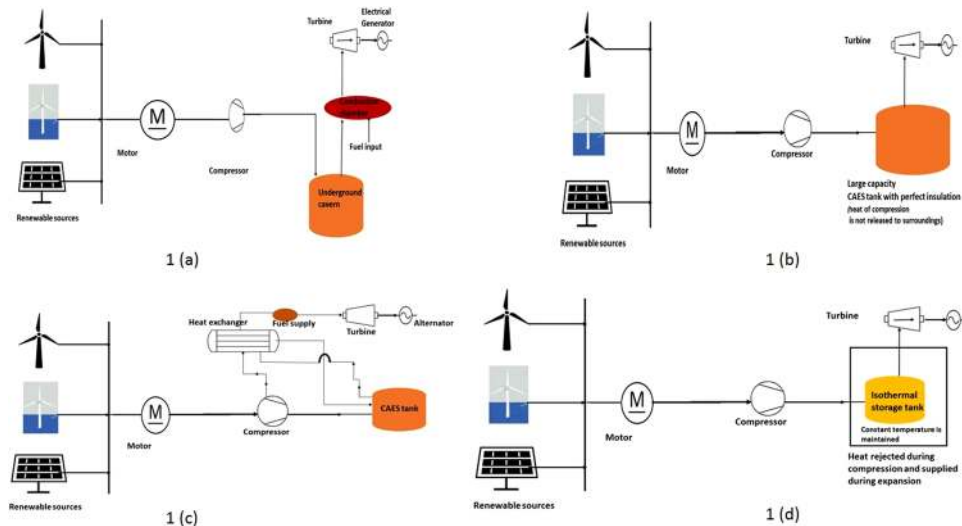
Turbine

Electrical Generator

M

Combustion chamber

Motor

Compressor

Fuel input

Underground cavern

Renewable sources

1 (a)

Turbine

M

Motor

Compressor

Large capacity CAES tank with perfect insulation (heat of compression is not released to surroundings)

Renewable sources

1 (b)

Heat exchanger

Fuel supply

Turbine

Alternator

M

Motor

Compressor

CAES tank

Renewable sources

1 (c)

Turbine

M

Motor

Compressor

Isothermal storage tank

Constant temperature is maintained

Heat rejected during compression and supplied during expansion

Renewable sources

1 (d)